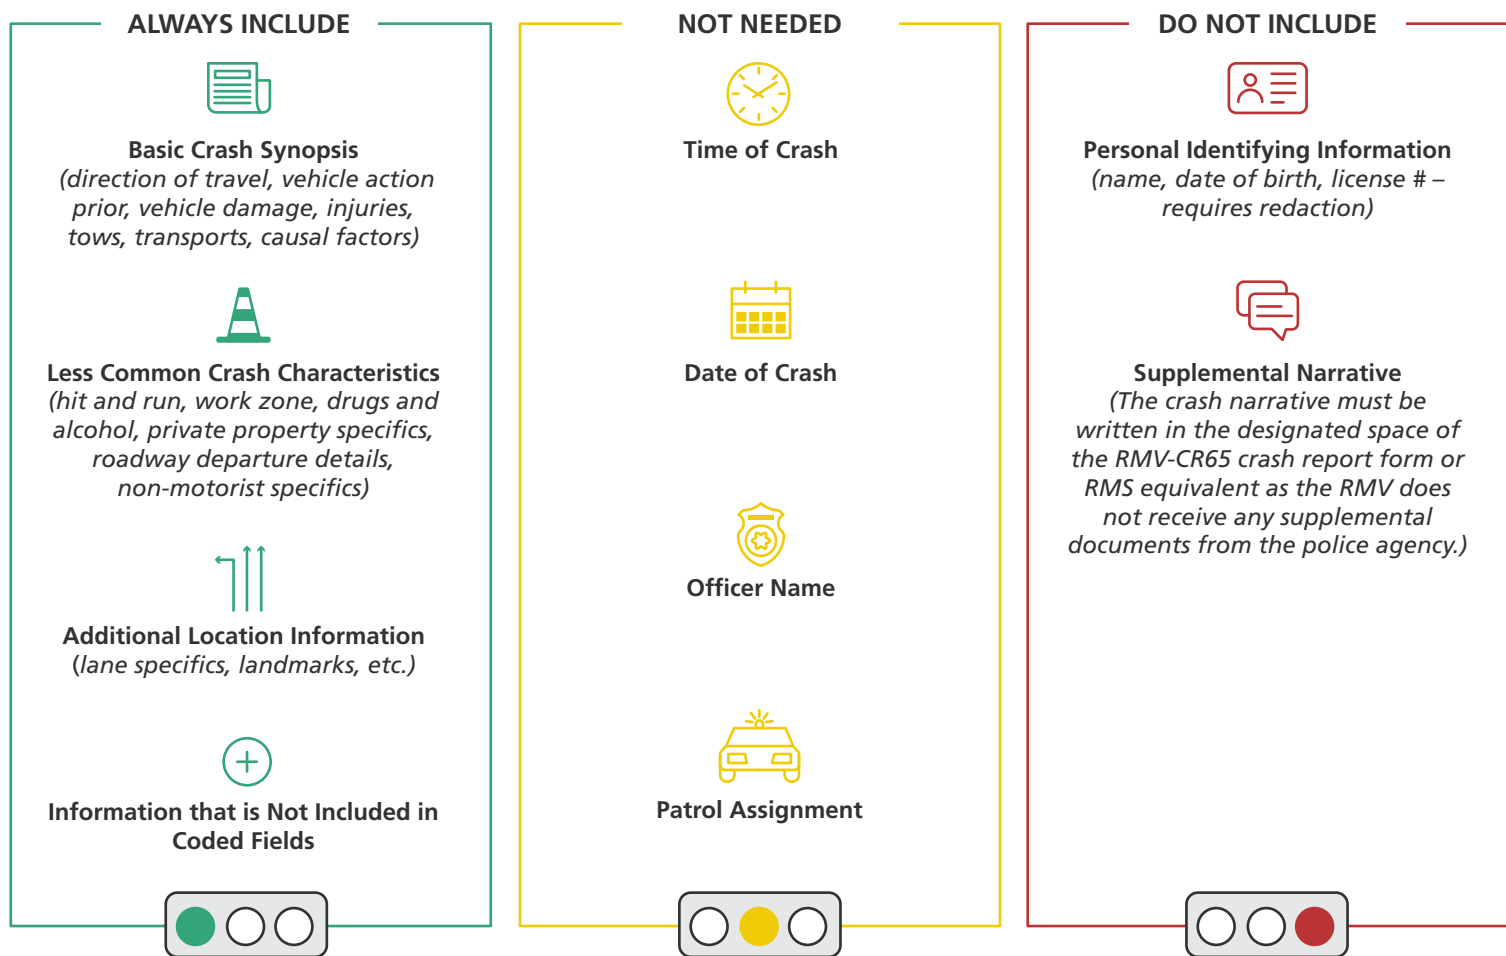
ALWAYS INCLUDE

Basic Crash Synopsis
(direction of travel, vehicle action prior, vehicle damage, injuries, tows, transports, causal factors)

Less Common Crash Characteristics
(hit and run, work zone, drugs and alcohol, private property specifics, roadway departure details, non-motorist specifics)

Additional Location Information
(lane specifics, landmarks, etc.)

Information that is Not Included in Coded Fields

NOT NEEDED

Time of Crash

Date of Crash

Officer Name

Patrol Assignment

DO NOT INCLUDE

Personal Identifying Information
(name, date of birth, license # – requires redaction)

Supplemental Narrative
(The crash narrative must be written in the designated space of the RMV-CR65 crash report form or RMS equivalent as the RMV does not receive any supplemental documents from the police agency.)